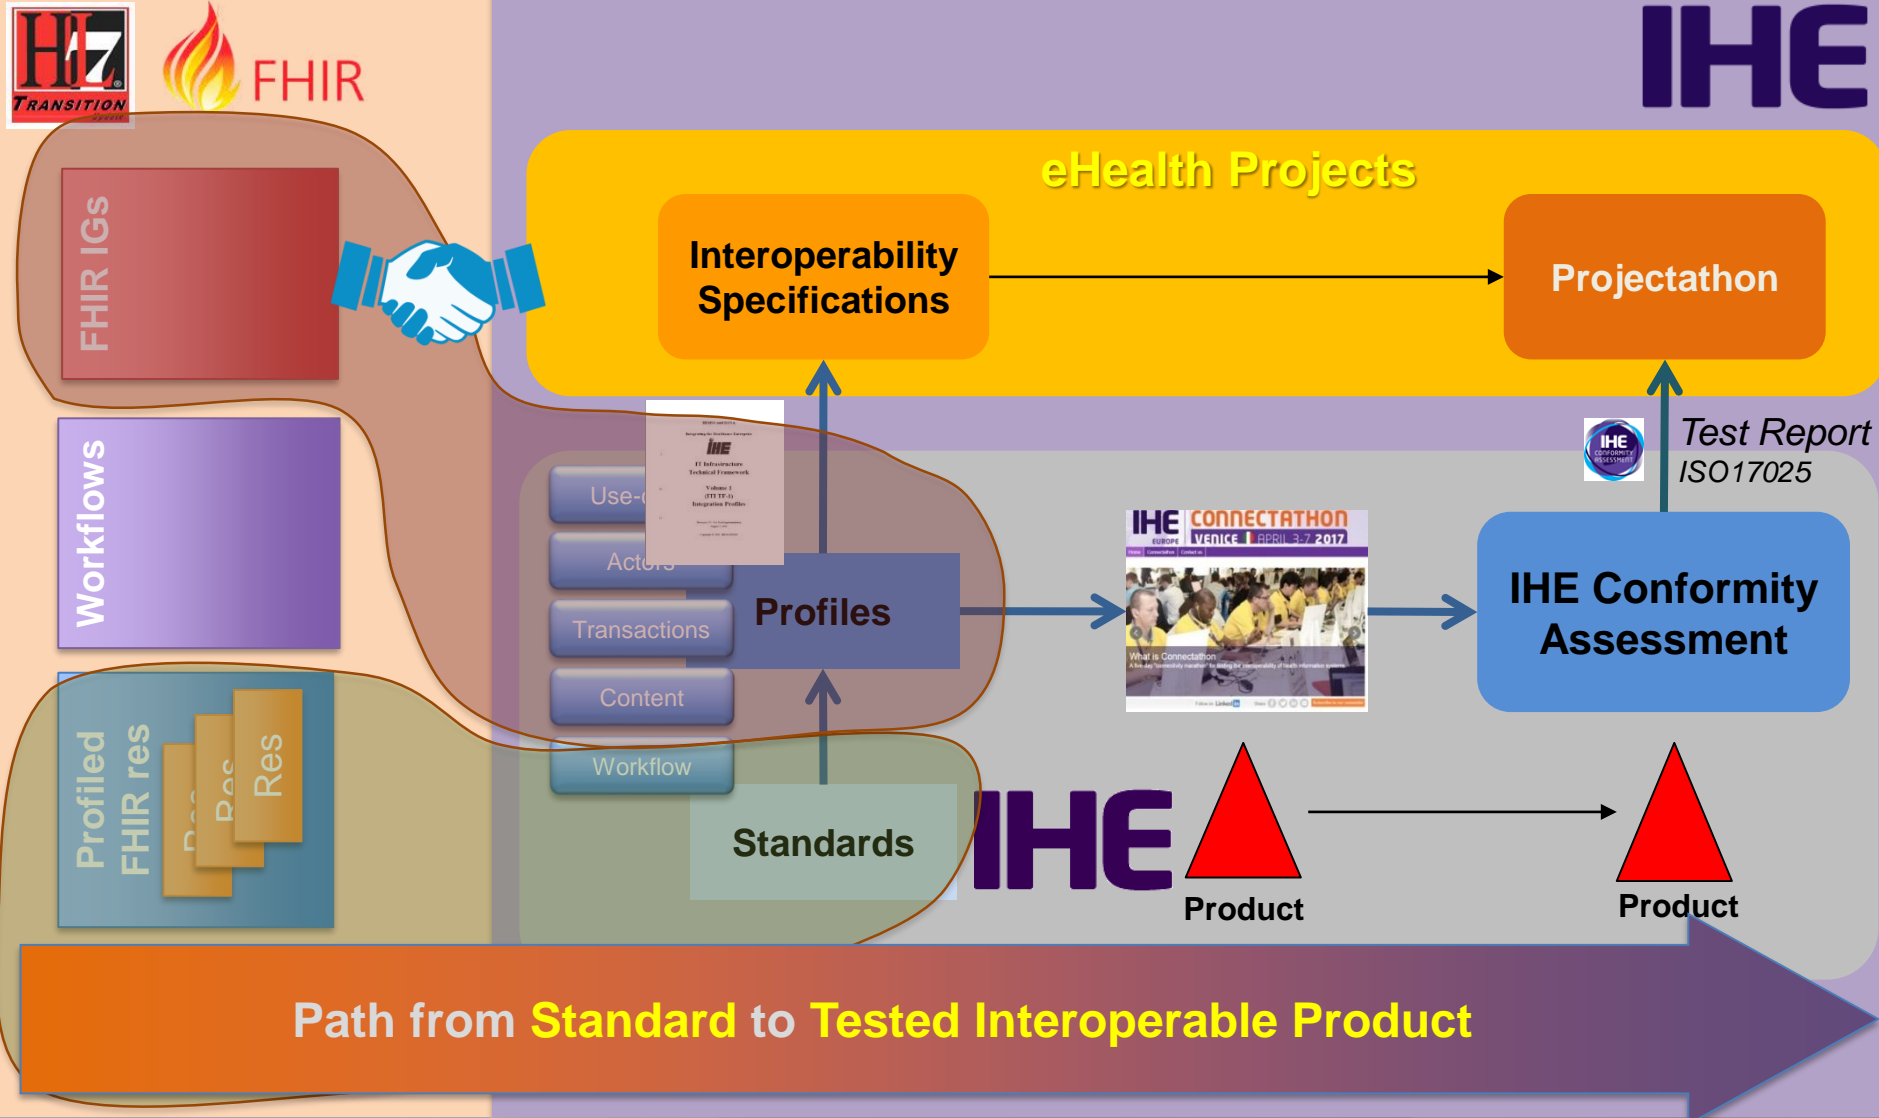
HL7 TRANSITION

FHIR

IHE

eHealth Projects

Interoperability Specifications

Projectathon

FHIR IGs

Workflows

Profiled FHIR res

Res

Res

Res

Use-

Actors

Transactions

Content

Workflow

IHE

IT Infrastructure Technical Framework

Volume 1 (ITI TF-1) Integration Profiles

Profiles

Standards

IHE CONFORMITY ASSESSMENT

Test Report

ISO17025

IHE EUROPE CONNECTATHON VENICE APRIL 3-7 2017

What is Connectathon

IHE Conformity Assessment

IHE

Product

Product

Path from Standard to Tested Interoperable Product